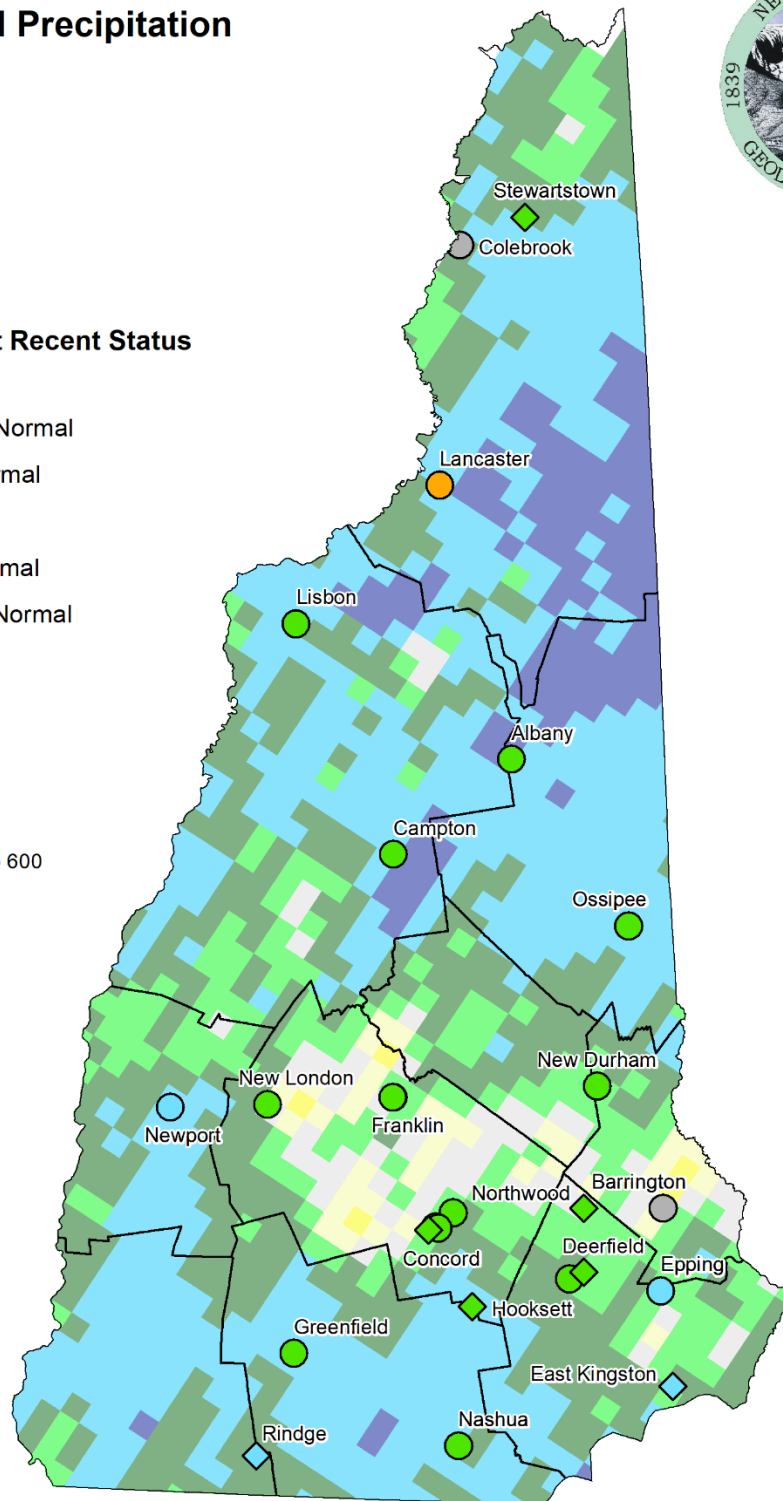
l Precipitation

: Recent Status

Normal
rmal

rmal
Normal

600

1839
GEOL

Stewartstown
Colebrook
Lancaster
Lisbon
Albany
Campton
Ossipee
New Durham
New London
Franklin
Newport
Northwood
Barrington
Concord
Deerfield
Epping
Hooksett
Greenfield
East Kingston
Rindge
Nashua